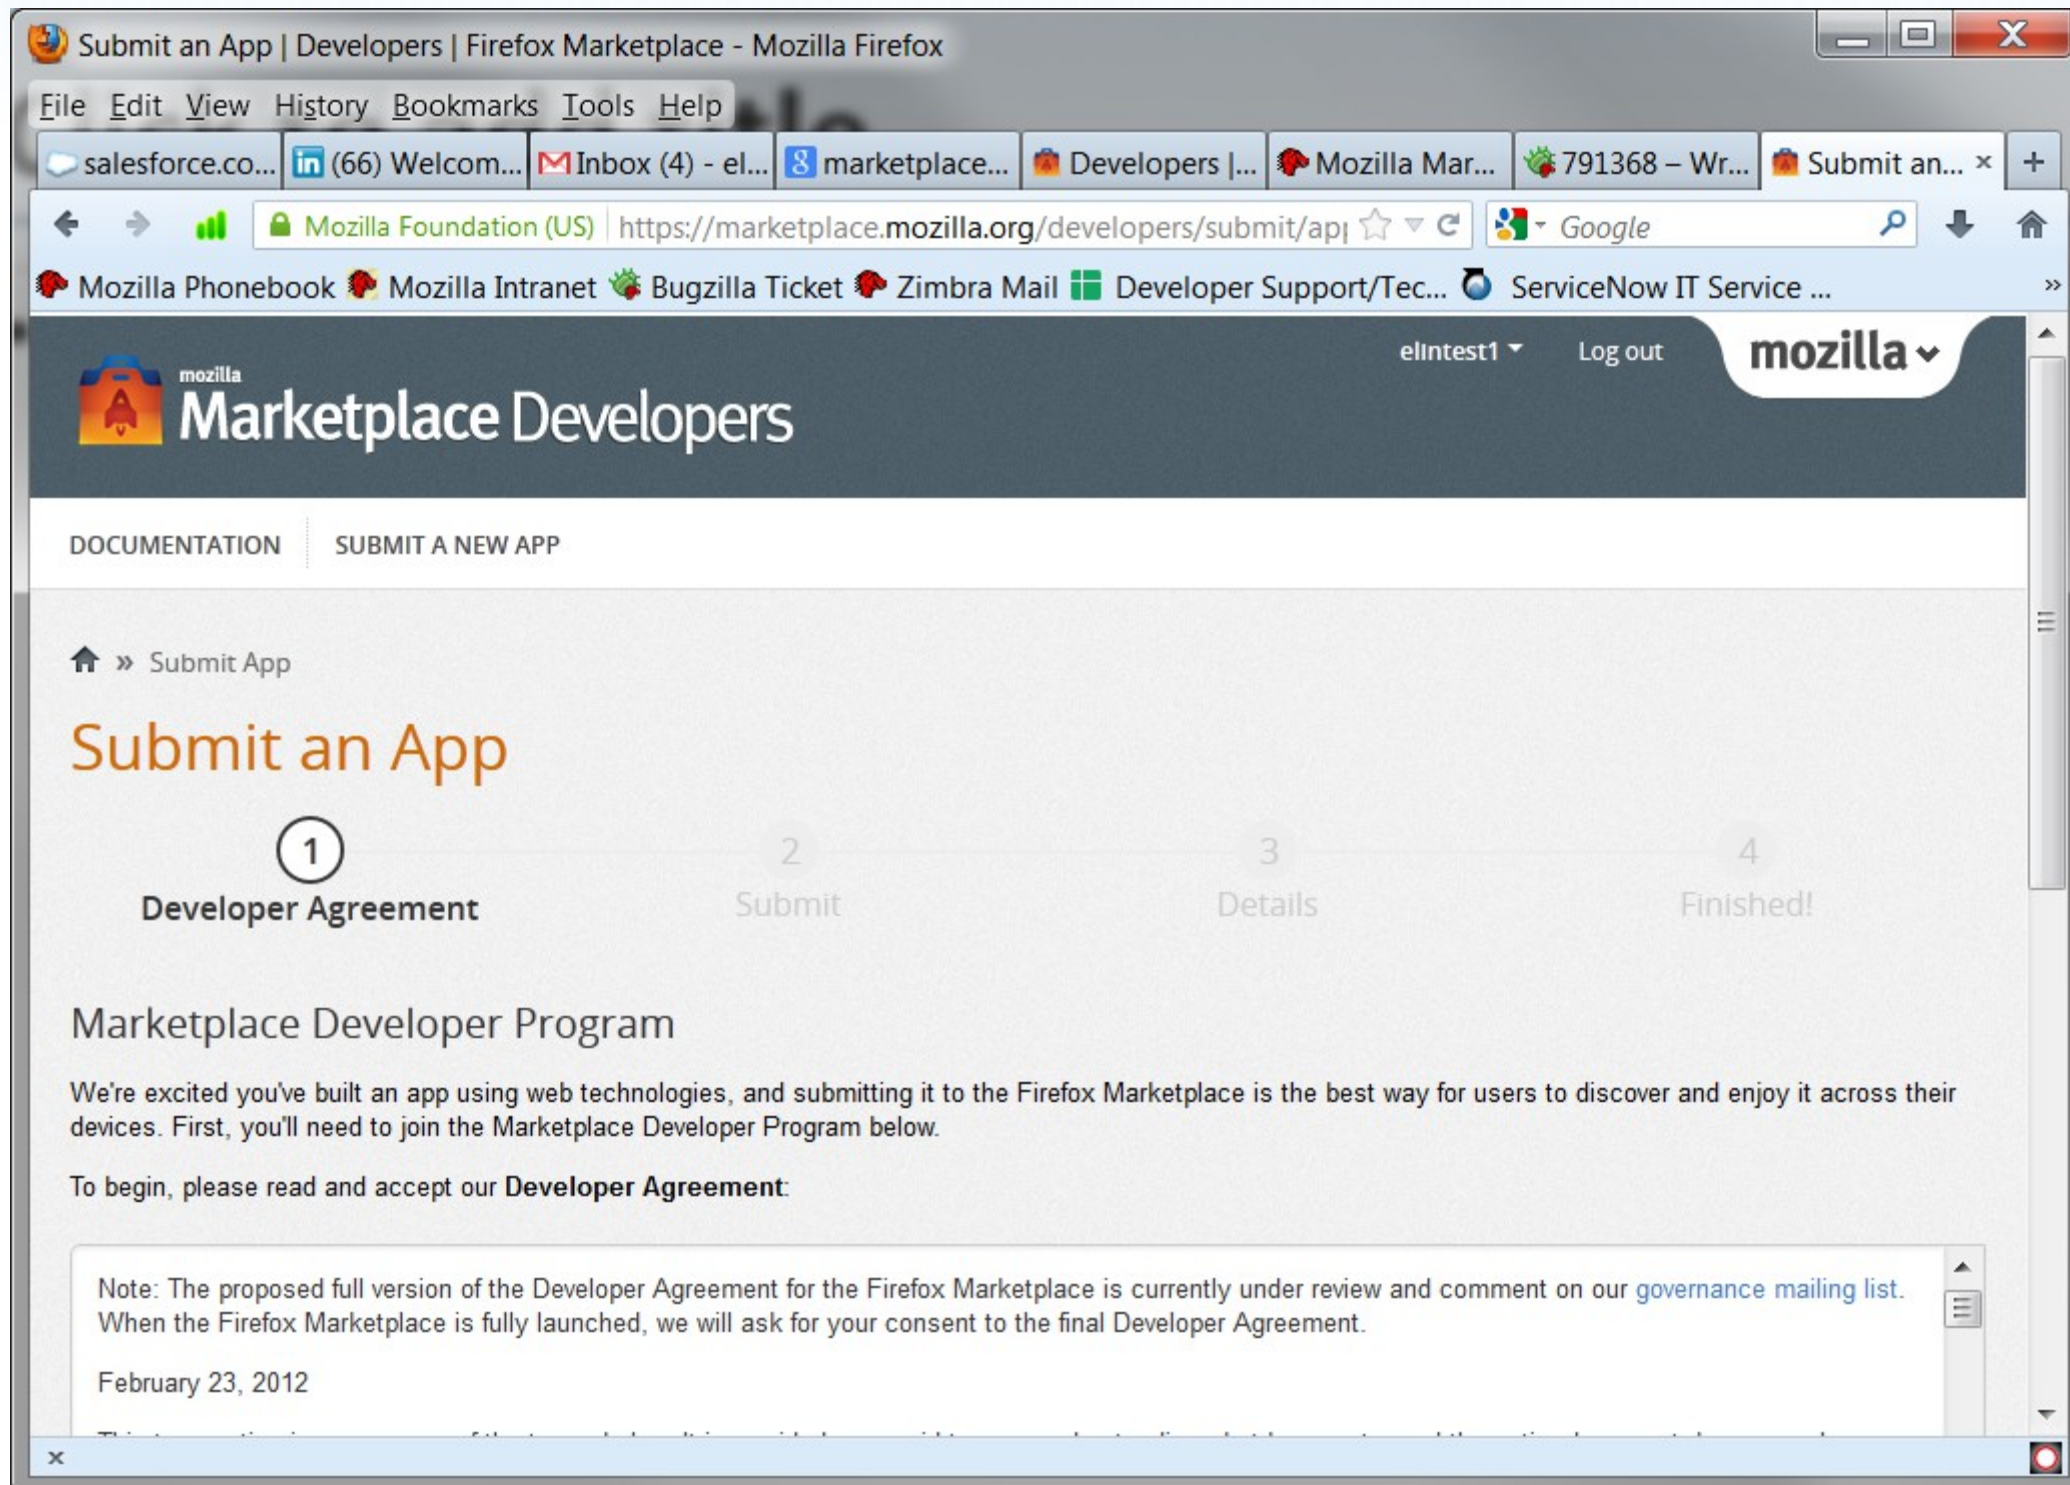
Submit an App | Developers | Firefox Marketplace - Mozilla Firefox

File Edit View History Bookmarks Tools Help

salesforce.co... (66) Welcom... Inbox (4) - el... marketplace... Developers |... Mozilla Mar... 791368 – Wr... Submit an... × +

Mozilla Foundation (US) https://marketplace.mozilla.org/developers/submit/ap| Google

Mozilla Phonebook Mozilla Intranet Bugzilla Ticket Zimbra Mail Developer Support/Tec... ServiceNow IT Service ... »

elintest1 Log out mozilla

mozilla Marketplace Developers

DOCUMENTATION SUBMIT A NEW APP

» Submit App

Submit an App

1 Developer Agreement
2 Submit
3 Details
4 Finished!

Marketplace Developer Program

We're excited you've built an app using web technologies, and submitting it to the Firefox Marketplace is the best way for users to discover and enjoy it across their devices. First, you'll need to join the Marketplace Developer Program below.

To begin, please read and accept our **Developer Agreement**:

Note: The proposed full version of the Developer Agreement for the Firefox Marketplace is currently under review and comment on our governance mailing list. When the Firefox Marketplace is fully launched, we will ask for your consent to the final Developer Agreement.

February 23, 2012

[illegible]

×